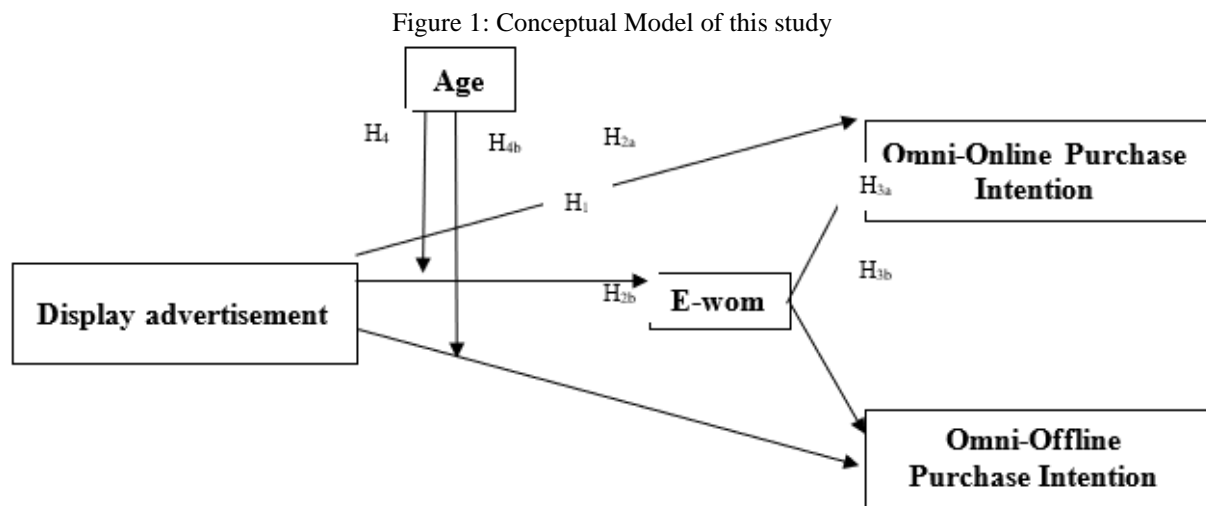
Figure 1: Conceptual Model of this study

Age

$H_4$

$H_{4b}$

$H_{2a}$

Omni-Online Purchase Intention

$H_{3a}$

$H_1$

$H_{3b}$

Display advertisement

$H_{2b}$

E-wom

Omni-Offline Purchase Intention